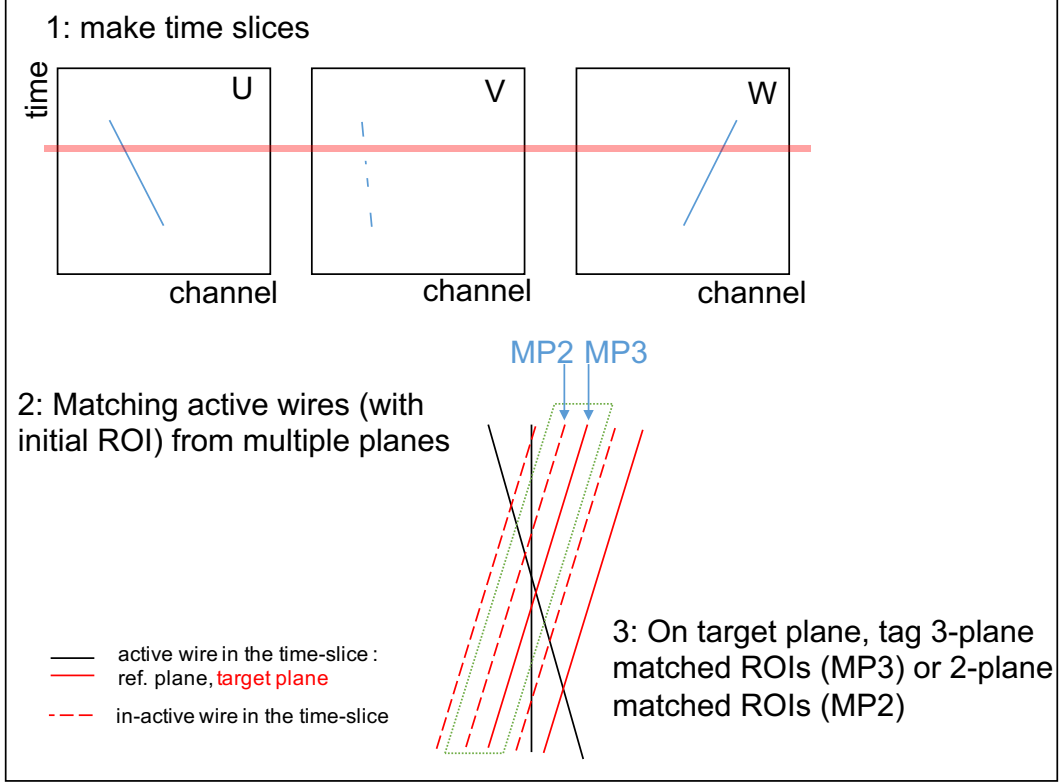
1: make time slices

time

U

V

W

channel

channel

channel

MP2 MP3

2: Matching active wires (with initial ROI) from multiple planes

3: On target plane, tag 3-plane matched ROIs (MP3) or 2-plane matched ROIs (MP2)

active wire in the time-slice : ref. plane, target plane

in-active wire in the time-slice